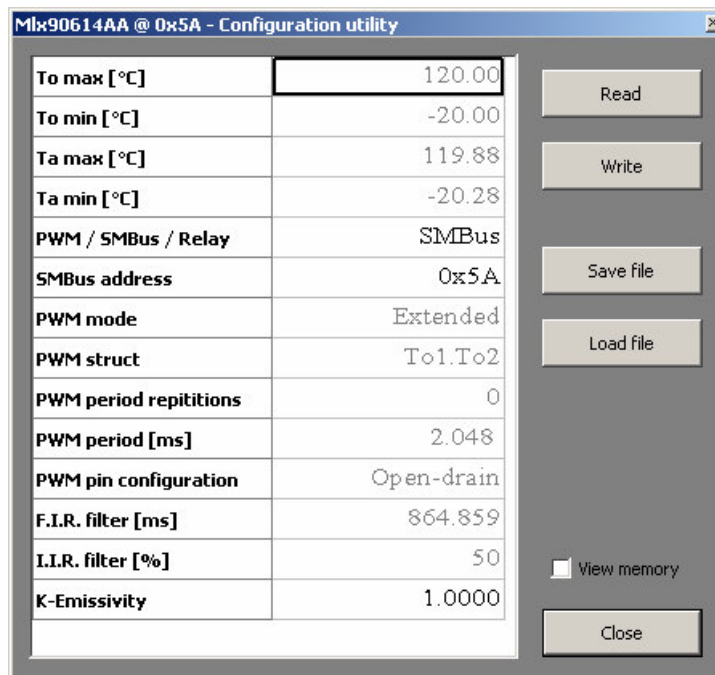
Mlx90614AA @ 0x5A - Configuration utility

| | |
|---|---|
| To max [°C] | 120.00 |
| To min [°C] | -20.00 |
| Ta max [°C] | 119.88 |
| Ta min [°C] | -20.28 |
| PWM / SMBus / Relay | SMBus |
| SMBus address | 0x5A |
| PWM mode | Extended |
| PWM struct | To1.To2 |
| PWM period repititions | 0 |
| PWM period [ms] | 2.048 |
| PWM pin configuration | Open-drain |
| F.I.R. filter [ms] | 864.859 |
| I.I.R. filter [%] | 50 |
| K-Emissivity | 1.0000 |

Read

Write

Save file

Load file

View memory

Close